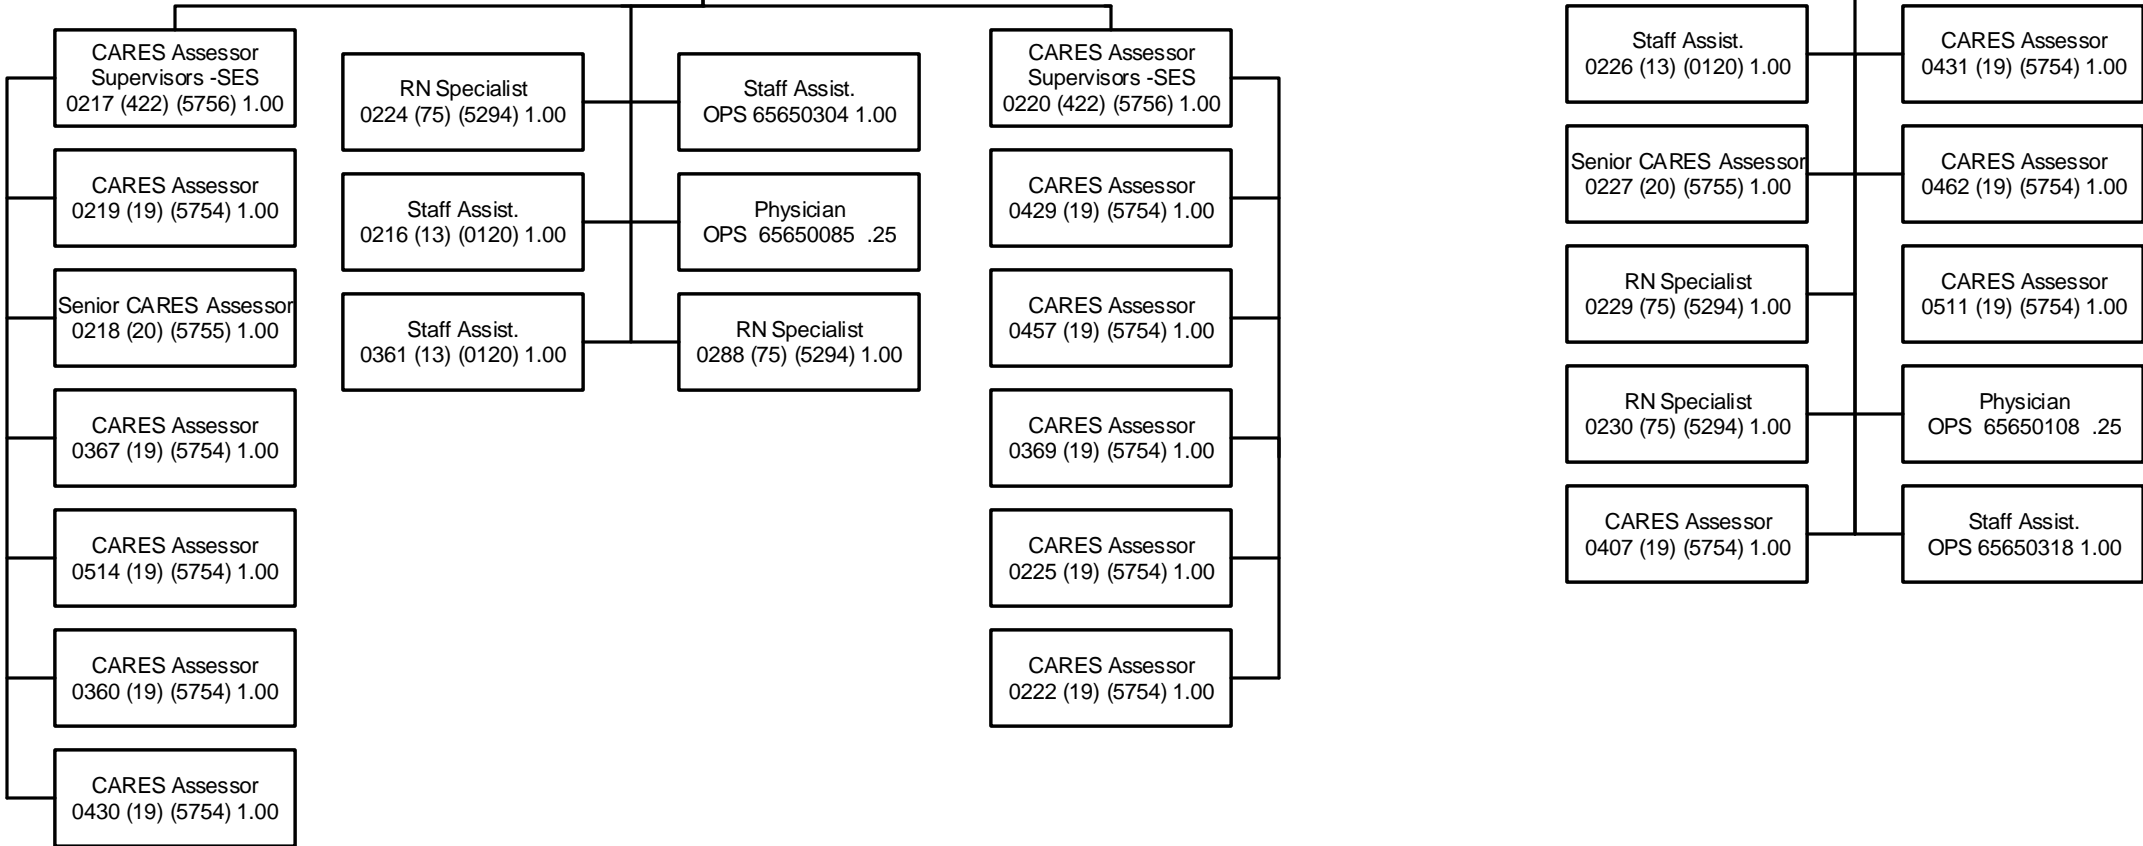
CARES Assessor Supervisors -SES
0217 (422) (5756) 1.00

CARES Assessor
0219 (19) (5754) 1.00

Senior CARES Assessor
0218 (20) (5755) 1.00

CARES Assessor
0367 (19) (5754) 1.00

CARES Assessor
0514 (19) (5754) 1.00

CARES Assessor
0360 (19) (5754) 1.00

CARES Assessor
0430 (19) (5754) 1.00

RN Specialist
0224 (75) (5294) 1.00

Staff Assist.
0216 (13) (0120) 1.00

Staff Assist.
0361 (13) (0120) 1.00

Staff Assist.
OPS 65650304 1.00

Physician
OPS 65650085 .25

RN Specialist
0288 (75) (5294) 1.00

CARES Assessor Supervisors -SES
0220 (422) (5756) 1.00

CARES Assessor
0429 (19) (5754) 1.00

CARES Assessor
0457 (19) (5754) 1.00

CARES Assessor
0369 (19) (5754) 1.00

CARES Assessor
0225 (19) (5754) 1.00

CARES Assessor
0222 (19) (5754) 1.00

Staff Assist.
0226 (13) (0120) 1.00

Senior CARES Assessor
0227 (20) (5755) 1.00

RN Specialist
0229 (75) (5294) 1.00

RN Specialist
0230 (75) (5294) 1.00

CARES Assessor
0407 (19) (5754) 1.00

CARES Assessor
0431 (19) (5754) 1.00

CARES Assessor
0462 (19) (5754) 1.00

CARES Assessor
0511 (19) (5754) 1.00

Physician
OPS 65650108 .25

Staff Assist.
OPS 65650318 1.00